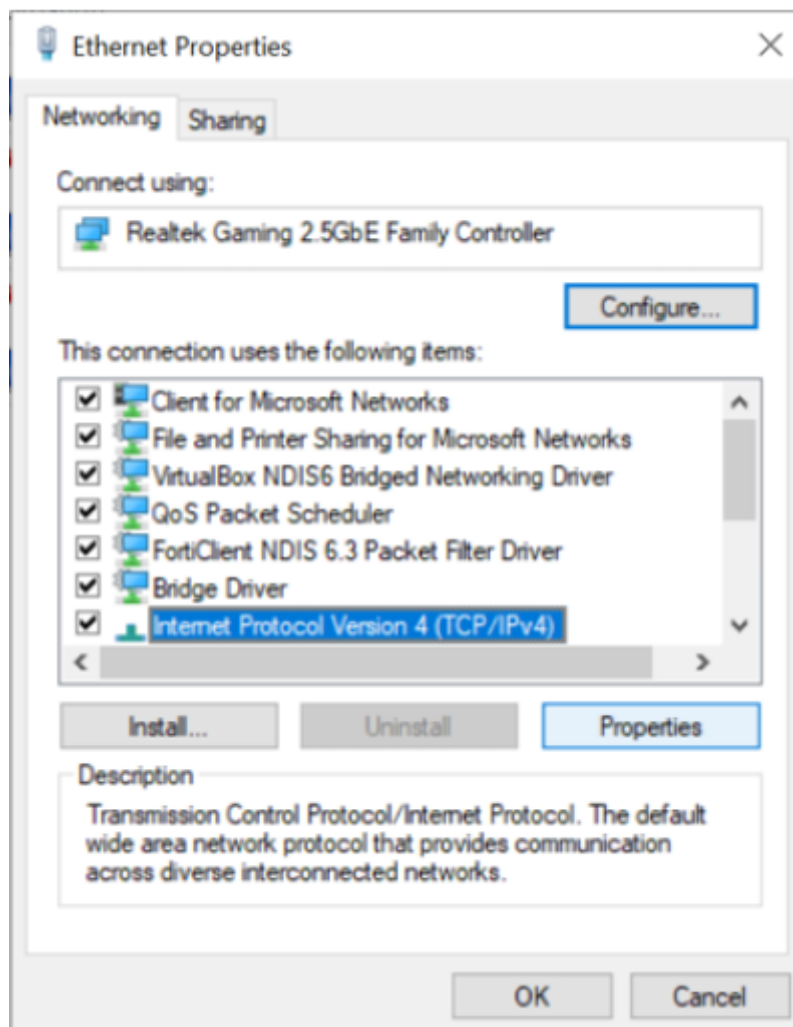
Ethernet Properties

Networking Sharing

Connect using:

Realtek Gaming 2.5GbE Family Controller

Configure...

This connection uses the following items:

Client for Microsoft Networks
File and Printer Sharing for Microsoft Networks
VirtualBox NDIS6 Bridged Networking Driver
QoS Packet Scheduler
FortiClient NDIS 6.3 Packet Filter Driver
Bridge Driver
Internet Protocol Version 4 (TCP/IPv4)

Install... Uninstall Properties

Description

Transmission Control Protocol/Internet Protocol. The default wide area network protocol that provides communication across diverse interconnected networks.

OK Cancel